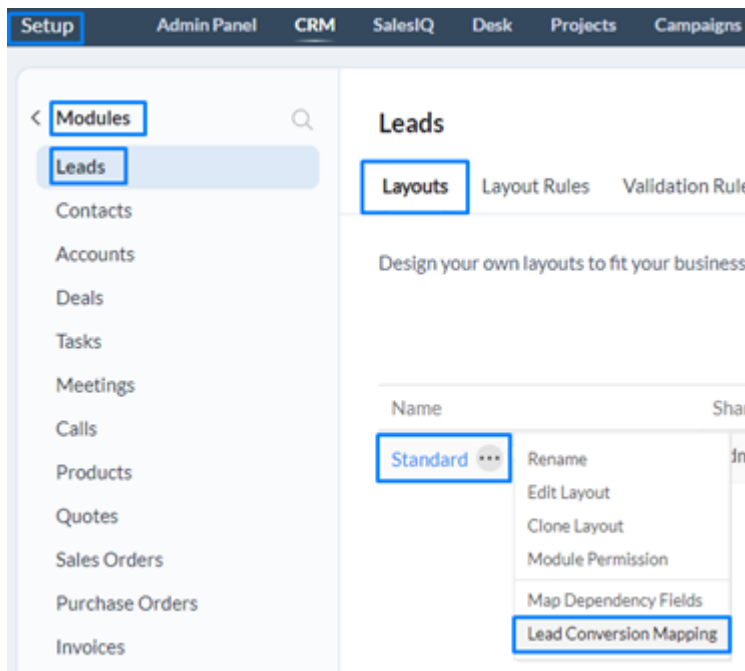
Setup Admin Panel CRM SalesIQ Desk Projects Campaigns

< Modules

Leads
Contacts
Accounts
Deals
Tasks
Meetings
Calls
Products
Quotes
Sales Orders
Purchase Orders
Invoices

Leads

Layouts Layout Rules Validation Rul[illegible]

Design your own layouts to fit your business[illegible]

Name Sha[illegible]

Standard ···

Rename
Edit Layout
Clone Layout
Module Permission
Map Dependency Fields
Lead Conversion Mapping